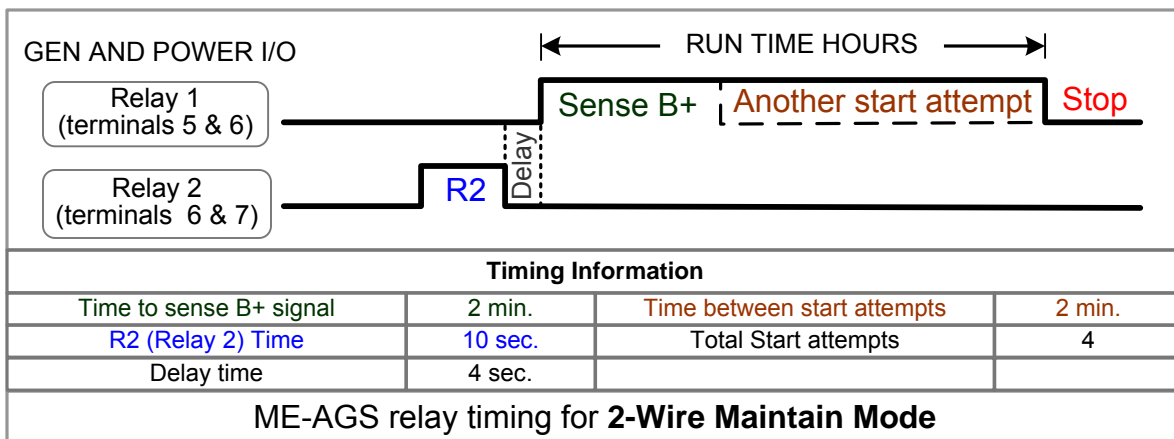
GEN AND POWER I/O

RUN TIME HOURS

Relay 1 (terminals 5 & 6)

Sense B+

Another start attempt

Stop

Delay

Relay 2 (terminals 6 & 7)

R2

| Timing Information | | | |
|---|---|---|---|
| Time to sense B+ signal | 2 min. | Time between start attempts | 2 min. |
| R2 (Relay 2) Time | 10 sec. | Total Start attempts | 4 |
| Delay time | 4 sec. | | |

ME-AGS relay timing for **2-Wire Maintain Mode**